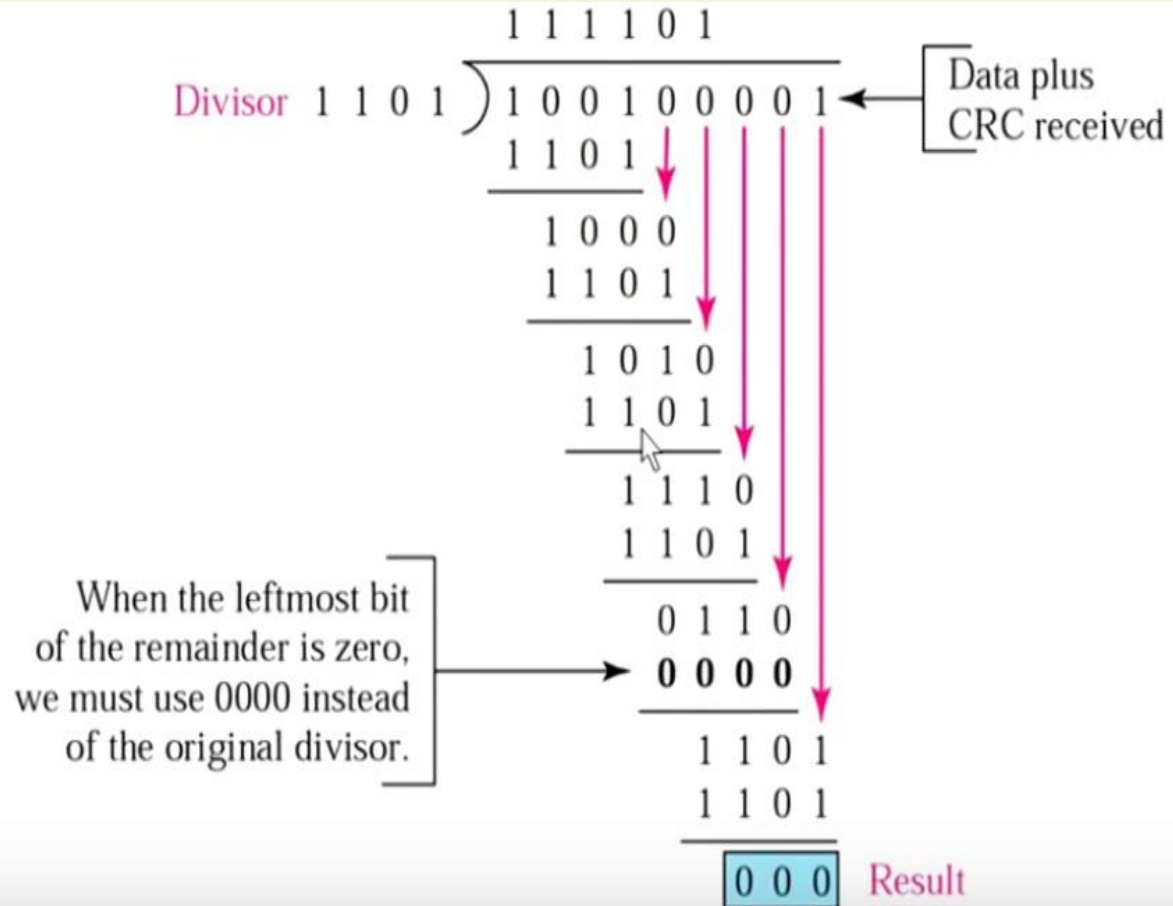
1 1 1 1 0 1

Divisor 1 1 0 1 ) 1 0 0 1 0 0 0 0 1

Data plus CRC received

1 1 0 1

1 0 0 0
1 1 0 1

1 0 1 0
1 1 0 1

1 1 1 0
1 1 0 1

0 1 1 0
**0 0 0 0**

When the leftmost bit of the remainder is zero, we must use 0000 instead of the original divisor.

1 1 0 1
1 1 0 1

0 0 0 Result